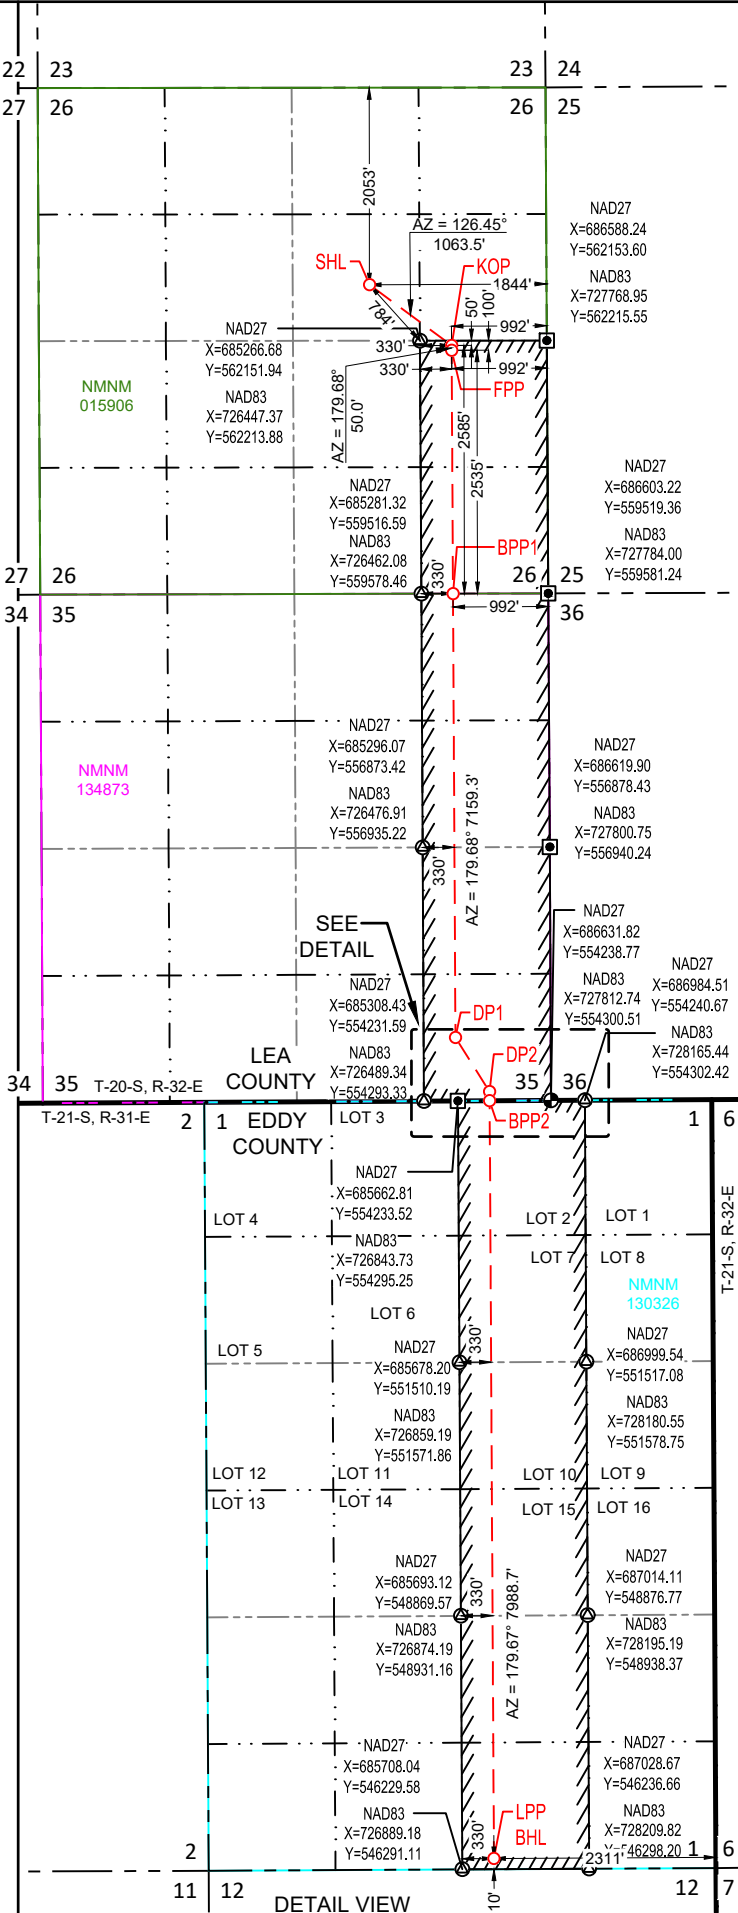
22 23
27 26
23 24
26 25

2053'
AZ = 126.45°
1063.5'
NAD27
X=686588.24
Y=562153.60
SHL
KOP
1844'
NAD83
X=727768.95
Y=562215.55
784'
50'
100'
992'
NAD27
X=685266.68
Y=562151.94
330'
330'
992'
FPP
NMNM
015906
NAD83
X=726447.37
Y=562213.88
AZ = 179.68°
50.0'
2585'
2535'
NAD27
X=686603.22
Y=559519.36
NAD27
X=685281.32
Y=559516.59
NAD83
X=727784.00
Y=559581.24
NAD83
X=726462.08
Y=559578.46
BPP1
330'
27 26
26 25
34 35
992'
36

NAD27
X=685296.07
Y=556873.42
NAD27
X=686619.90
Y=556878.43
NMNM
134873
NAD83
X=726476.91
Y=556935.22
NAD83
X=727800.75
Y=556940.24
330'
AZ = 179.68° 7159.3'
SEE
DETAIL
NAD27
X=686631.82
Y=554238.77
NAD27
X=685308.43
Y=554231.59
NAD83
X=727812.74
Y=554300.51
NAD27
X=686984.51
Y=554240.67
DP1
NAD83
X=728165.44
Y=554302.42
LEA
COUNTY
NAD83
X=726489.34
Y=554293.33
DP2
35 36
34 35 T-20-S, R-32-E
T-21-S, R-31-E 2
1 EDDY COUNTY
LOT 3
BPP2
1 6
NAD27
X=685662.81
Y=554233.52
LOT 4
LOT 2 LOT 1
NAD83
X=726843.73
Y=554295.25
LOT 7 LOT 8
T-21-S, R-32-E
NMNM
130326
LOT 6
LOT 5
330'
NAD27
X=685678.20
Y=551510.19
NAD27
X=686999.54
Y=551517.08
NAD83
X=726859.19
Y=551571.86
NAD83
X=728180.55
Y=551578.75
LOT 12 LOT 11
LOT 10 LOT 9
LOT 13 LOT 14
LOT 15 LOT 16
NAD27
X=685693.12
Y=548869.57
330'
NAD27
X=687014.11
Y=548876.77
AZ = 179.67° 7988.7'
NAD83
X=726874.19
Y=548931.16
NAD83
X=728195.19
Y=548938.37
NAD27
X=685708.04
Y=546229.58
NAD27
X=687028.67
Y=546236.66
LPP
BHL
NAD83
X=726889.18
Y=546291.11
330'
NAD83
X=728209.82
Y=546298.20
2311'
1 6
2
11 12
DETAIL VIEW
10'
12 7